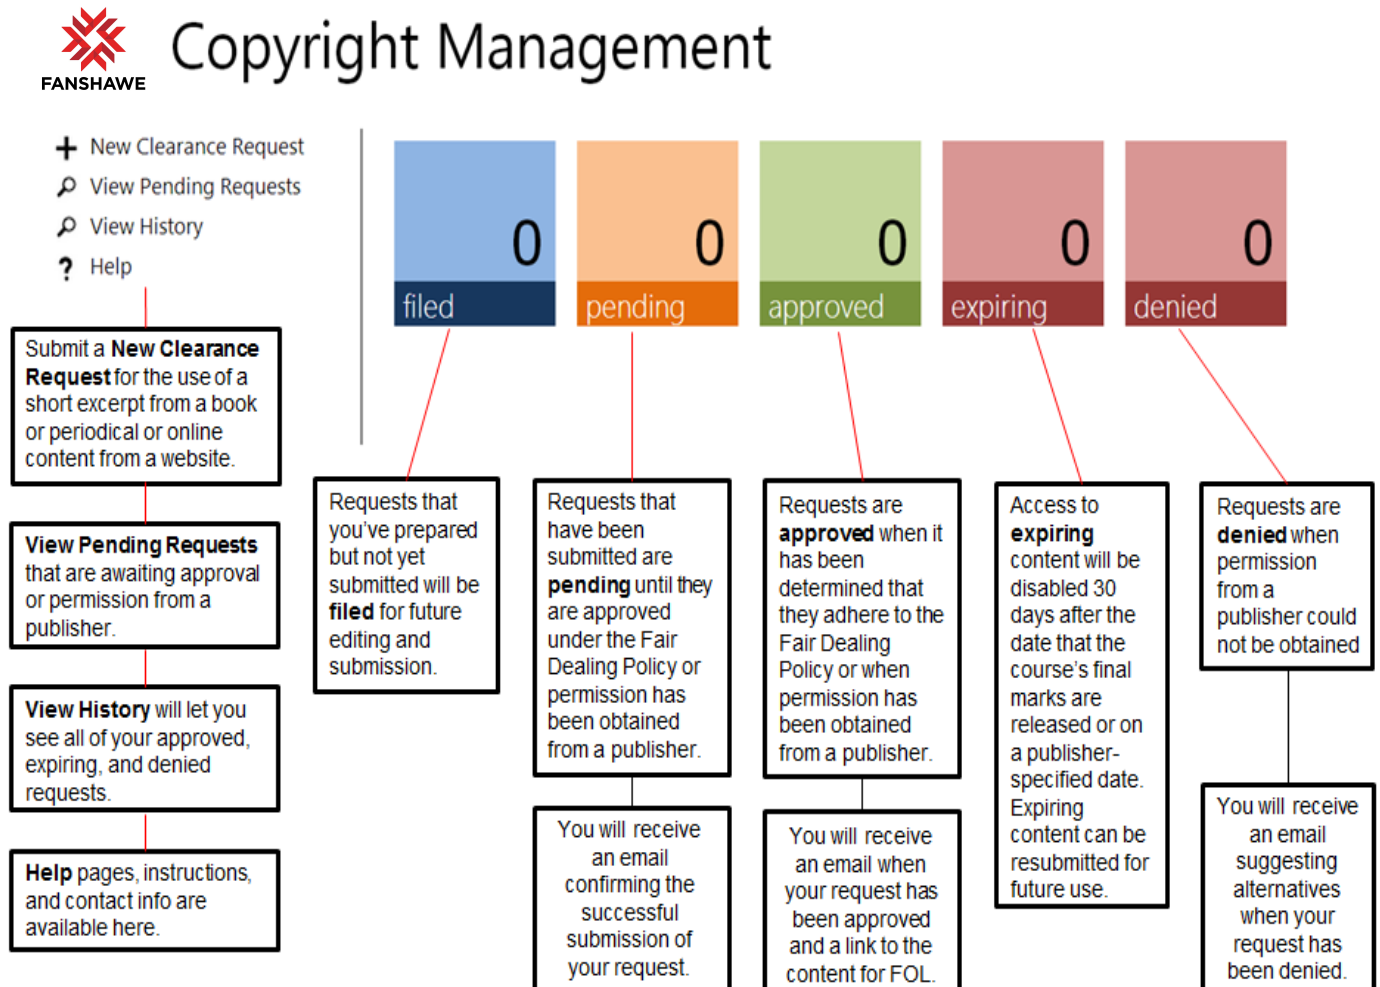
FANSHAWE

Copyright Management

New Clearance Request
View Pending Requests
View History
Help

0
filed

0
pending

0
approved

0
expiring

0
denied

Submit a **New Clearance Request** for the use of a short excerpt from a book or periodical or online content from a website.

**View Pending Requests** that are awaiting approval or permission from a publisher.

**View History** will let you see all of your approved, expiring, and denied requests.

**Help** pages, instructions, and contact info are available here.

Requests that you've prepared but not yet submitted will be **filed** for future editing and submission.

Requests that have been submitted are **pending** until they are approved under the Fair Dealing Policy or permission has been obtained from a publisher.

You will receive an email confirming the successful submission of your request.

Requests are **approved** when it has been determined that they adhere to the Fair Dealing Policy or when permission has been obtained from a publisher.

You will receive an email when your request has been approved and a link to the content for FOL.

Access to **expiring** content will be disabled 30 days after the date that the course's final marks are released or on a publisher-specified date. Expiring content can be resubmitted for future use.

Requests are **denied** when permission from a publisher could not be obtained

You will receive an email suggesting alternatives when your request has been denied.